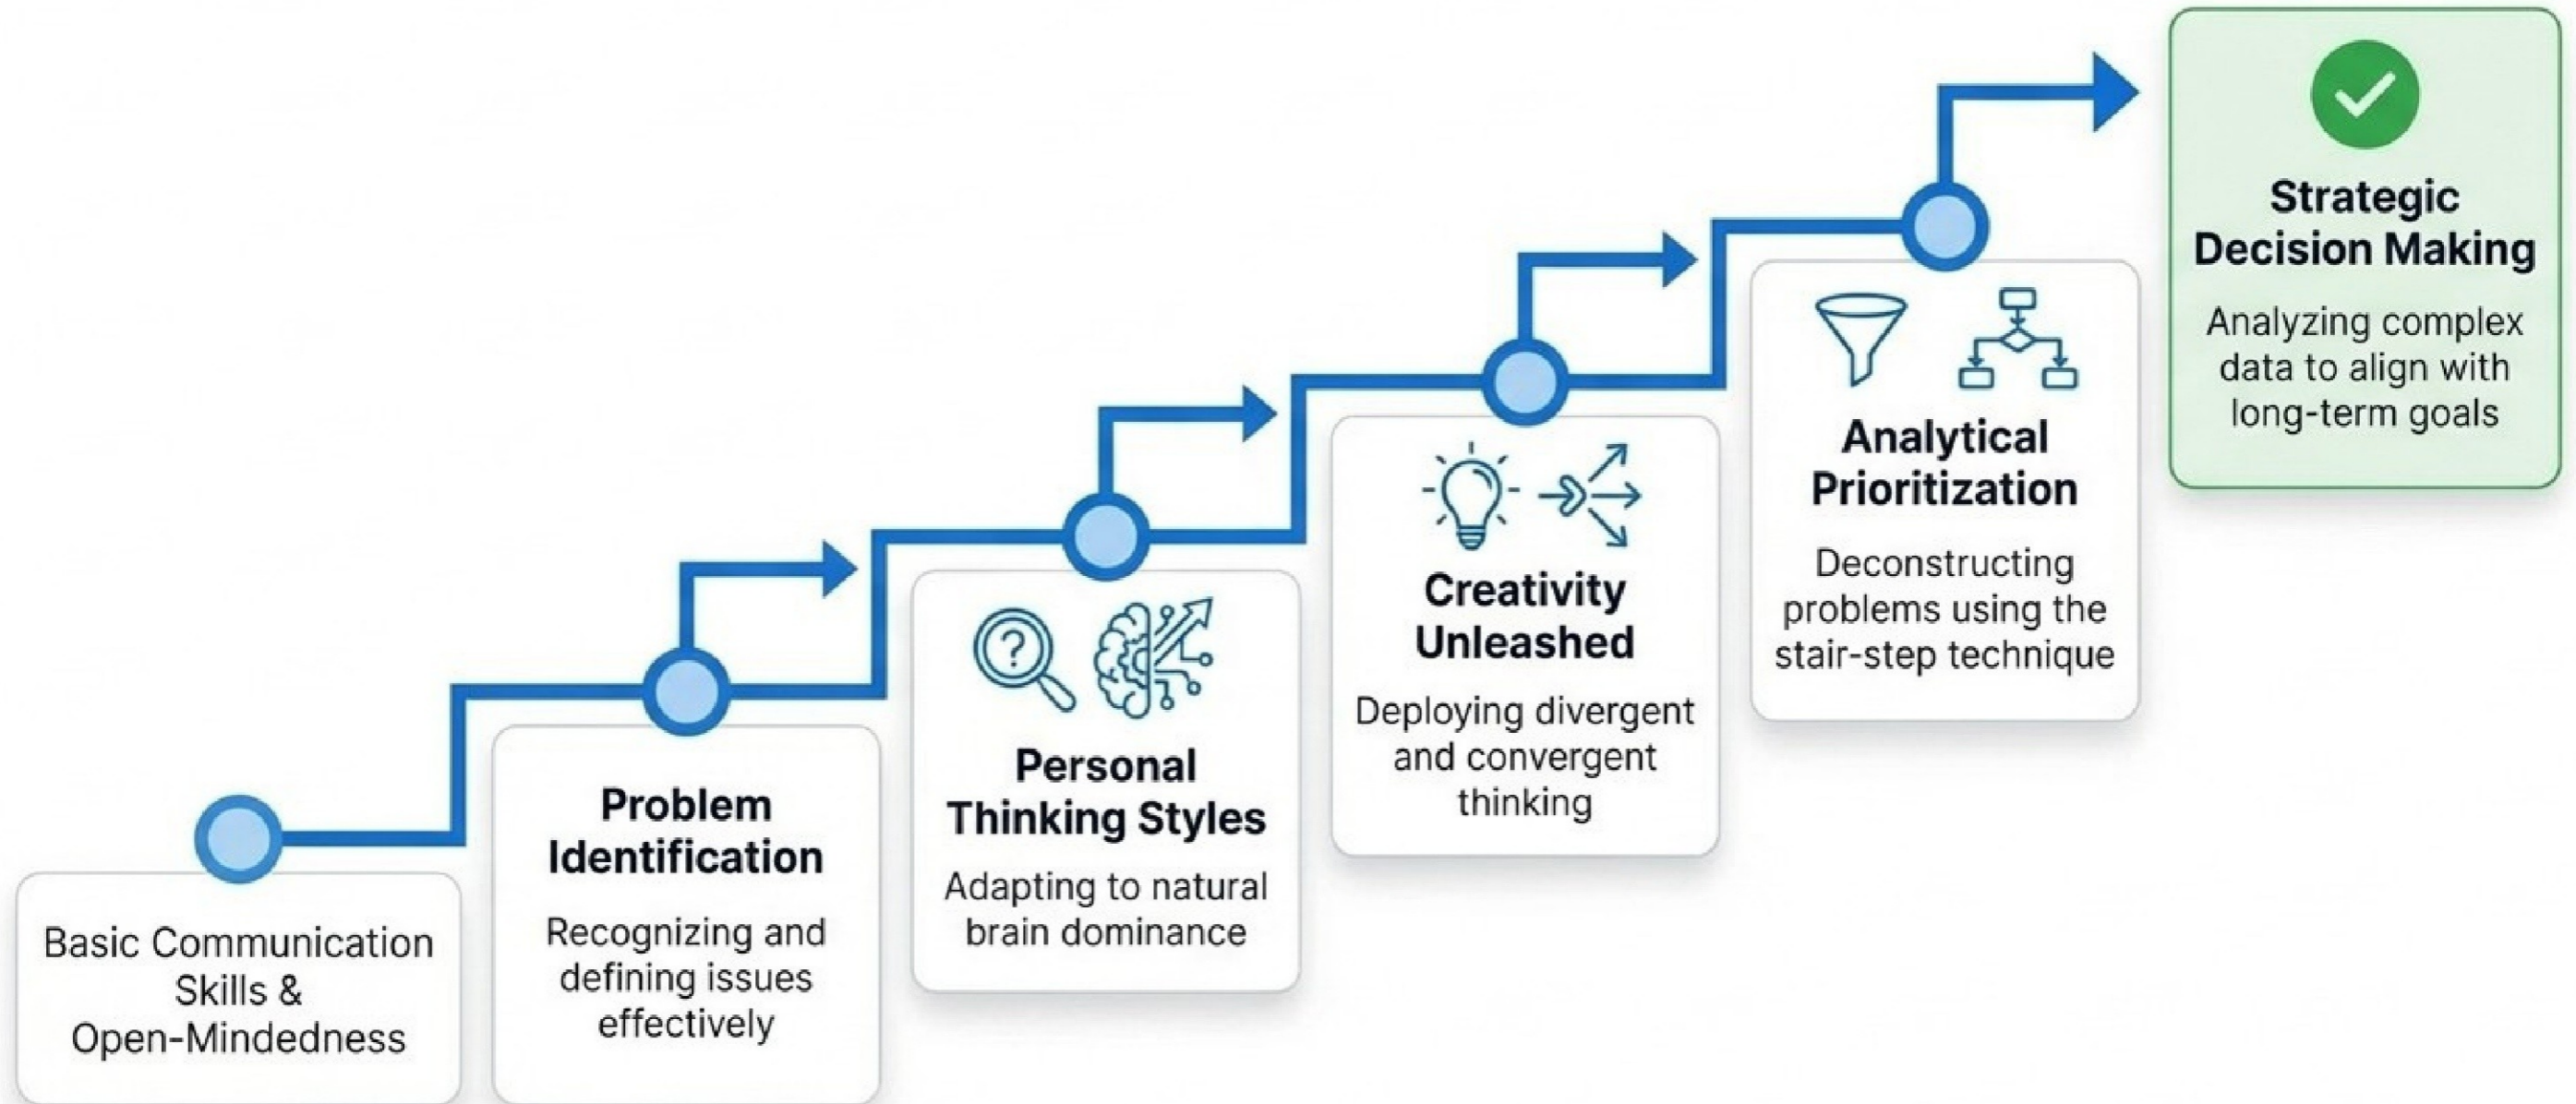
Basic Communication Skills & Open-Mindedness

Problem Identification

Recognizing and defining issues effectively

Personal Thinking Styles

Adapting to natural brain dominance

Creativity Unleashed

Deploying divergent and convergent thinking

Analytical Prioritization

Deconstructing problems using the stair-step technique

Strategic Decision Making

Analyzing complex data to align with long-term goals